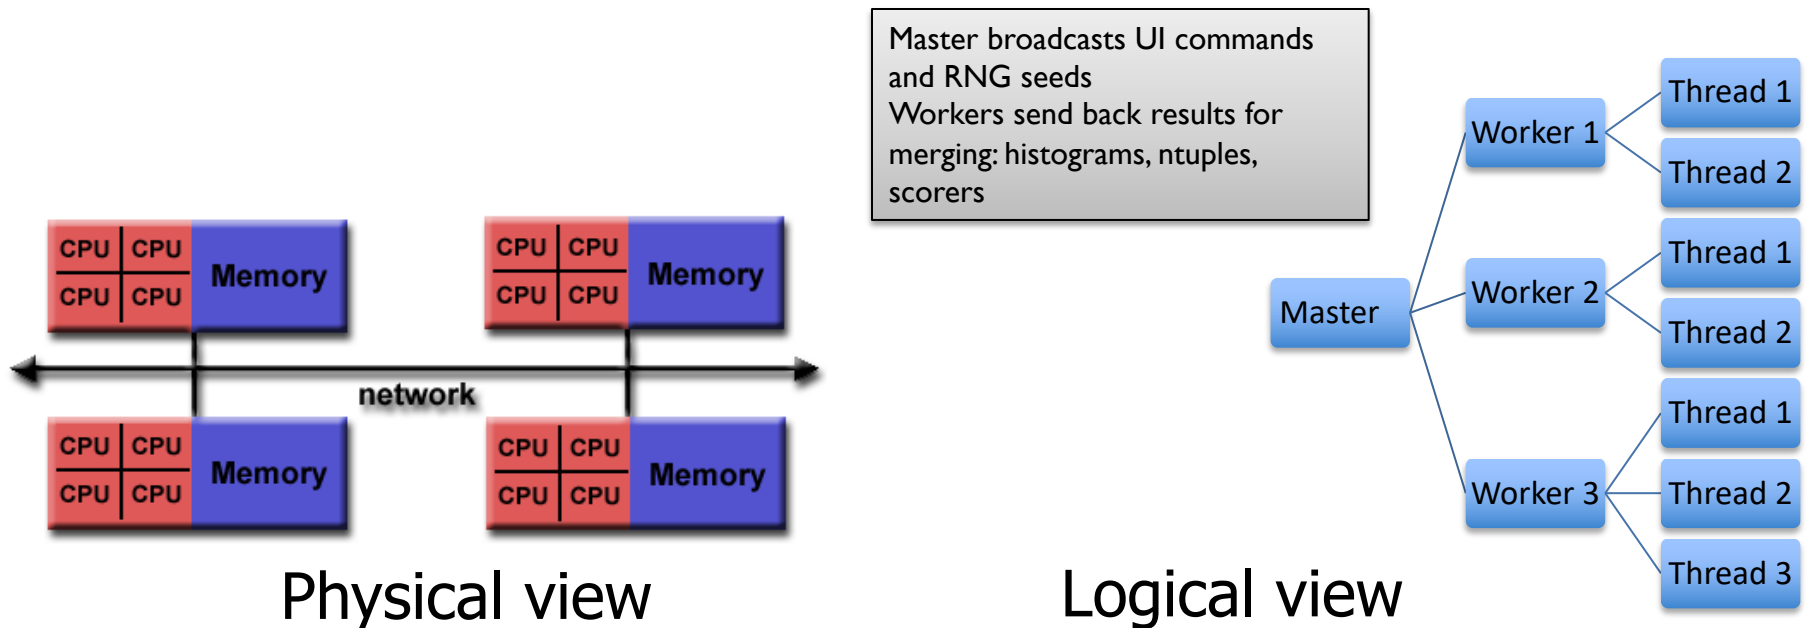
CPU CPU
CPU CPU
Memory

CPU CPU
CPU CPU
Memory

network

CPU CPU
CPU CPU
Memory

CPU CPU
CPU CPU
Memory

Physical view

Master broadcasts UI commands and RNG seeds
Workers send back results for merging: histograms, ntuples, scorers

Master
Worker 1
Thread 1
Thread 2
Worker 2
Thread 1
Thread 2
Worker 3
Thread 1
Thread 2
Thread 3

Logical view